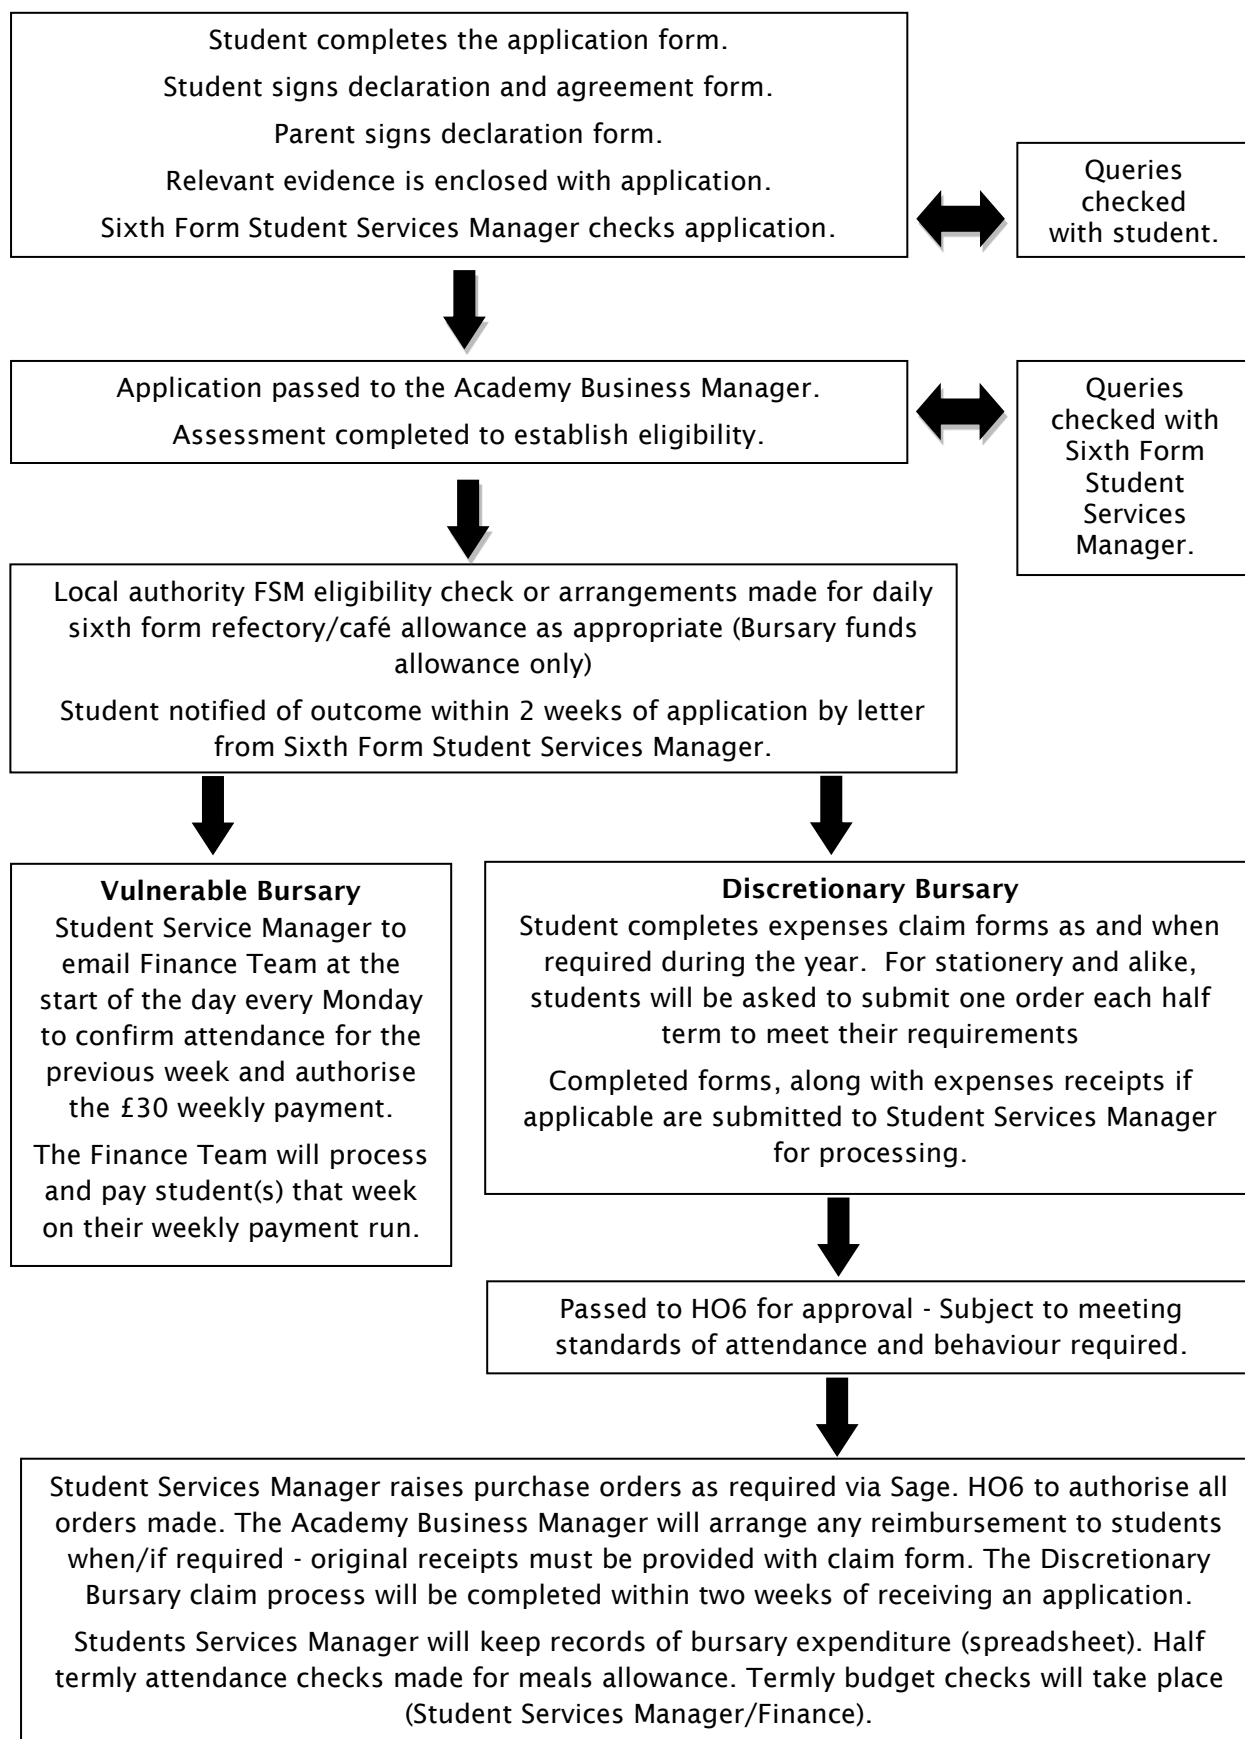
Student completes the application form.

Student signs declaration and agreement form.

Parent signs declaration form.

Relevant evidence is enclosed with application.

Sixth Form Student Services Manager checks application.

Queries checked with student.

Application passed to the Academy Business Manager.

Assessment completed to establish eligibility.

Queries checked with Sixth Form Student Services Manager.

Local authority FSM eligibility check or arrangements made for daily sixth form refectory/café allowance as appropriate (Bursary funds allowance only)

Student notified of outcome within 2 weeks of application by letter from Sixth Form Student Services Manager.

Vulnerable Bursary
Student Service Manager to email Finance Team at the start of the day every Monday to confirm attendance for the previous week and authorise the £30 weekly payment.

The Finance Team will process and pay student(s) that week on their weekly payment run.

Discretionary Bursary
Student completes expenses claim forms as and when required during the year. For stationery and alike, students will be asked to submit one order each half term to meet their requirements

Completed forms, along with expenses receipts if applicable are submitted to Student Services Manager for processing.

Passed to HO6 for approval - Subject to meeting standards of attendance and behaviour required.

Student Services Manager raises purchase orders as required via Sage. HO6 to authorise all orders made. The Academy Business Manager will arrange any reimbursement to students when/if required - original receipts must be provided with claim form. The Discretionary Bursary claim process will be completed within two weeks of receiving an application.

Students Services Manager will keep records of bursary expenditure (spreadsheet). Half termly attendance checks made for meals allowance. Termly budget checks will take place (Student Services Manager/Finance).